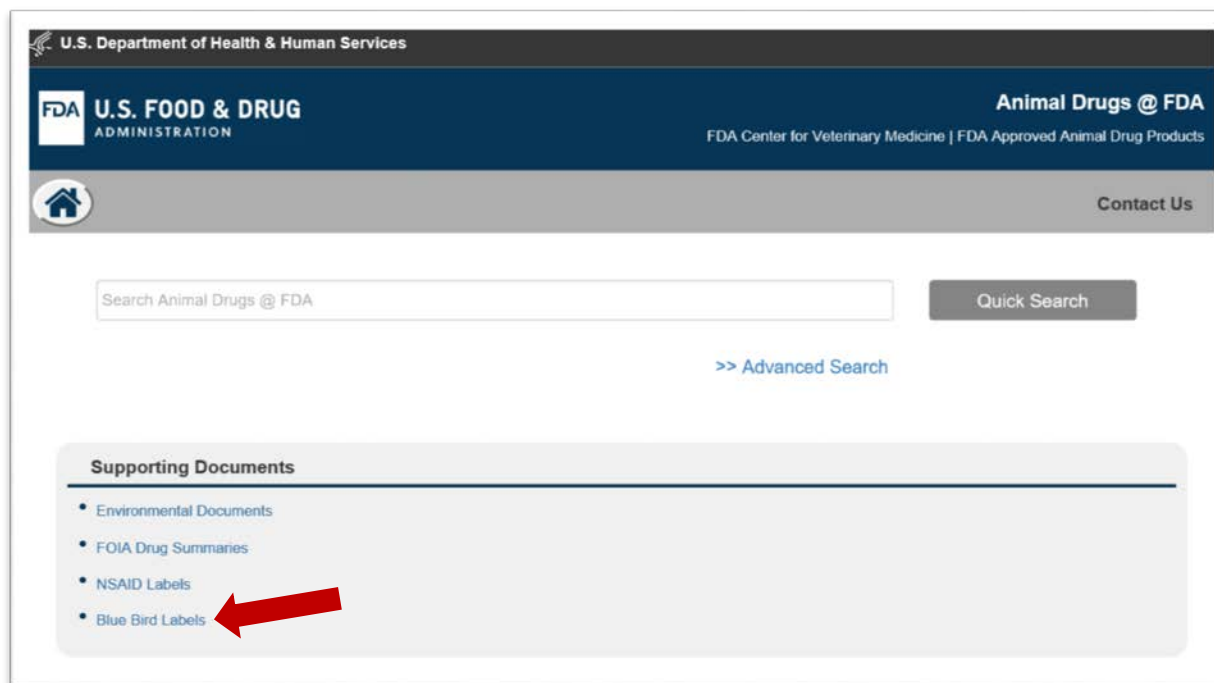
U.S. Department of Health & Human Services

FDA U.S. FOOD & DRUG ADMINISTRATION

Animal Drugs @ FDA

FDA Center for Veterinary Medicine | FDA Approved Animal Drug Products

Contact Us

Search Animal Drugs @ FDA

Quick Search

>> Advanced Search

Supporting Documents

- Environmental Documents
- FOIA Drug Summaries
- NSAID Labels
- Blue Bird Labels